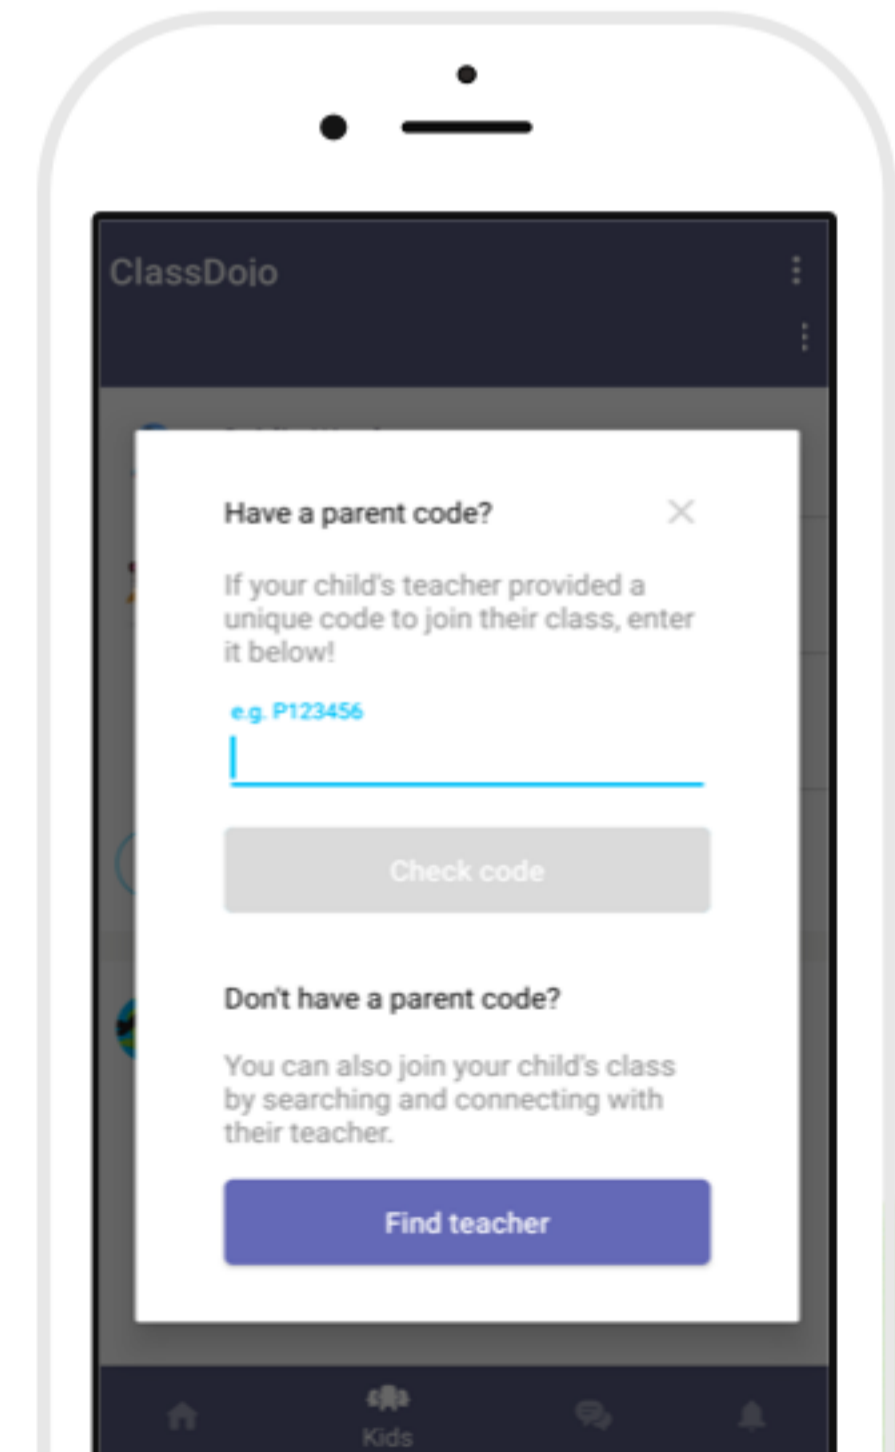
ClassDojo

Have a parent code?

If your child's teacher provided a unique code to join their class, enter it below!

e.g. P123456

Check code

Don't have a parent code?

You can also join your child's class by searching and connecting with their teacher.

Find teacher

Kids